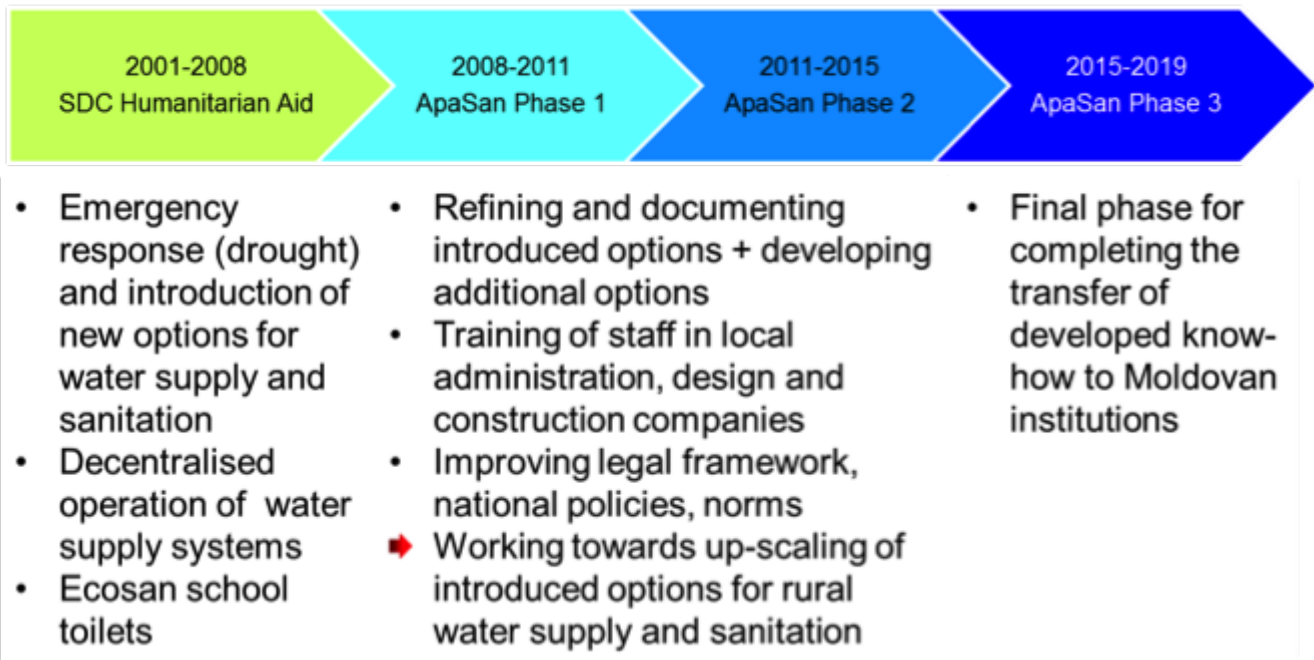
2001-2008
SDC Humanitarian Aid

2008-2011
ApaSan Phase 1

2011-2015
ApaSan Phase 2

2015-2019
ApaSan Phase 3

• Emergency response (drought) and introduction of new options for water supply and sanitation
• Decentralised operation of water supply systems
• Ecosan school toilets

• Refining and documenting introduced options + developing additional options
• Training of staff in local administration, design and construction companies
• Improving legal framework, national policies, norms
• Working towards up-scaling of introduced options for rural water supply and sanitation

• Final phase for completing the transfer of developed know-how to Moldovan institutions